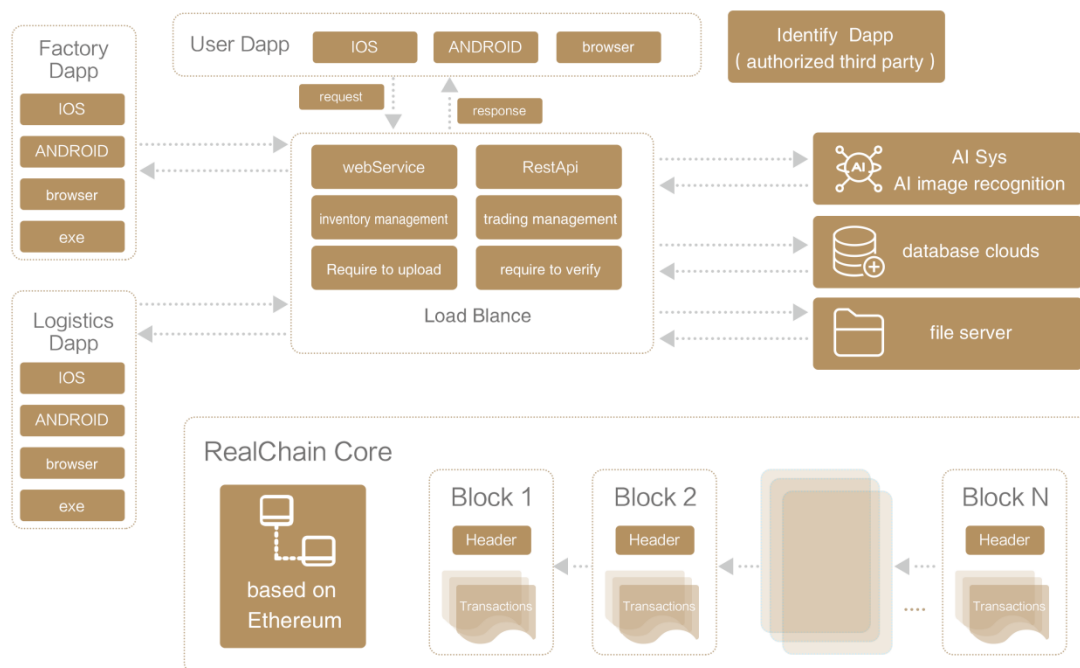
Factory Dapp

IOS

ANDROID

browser

exe

User Dapp

IOS

ANDROID

browser

Identify Dapp
( authorized third party )

request

response

webService

RestApi

inventory management

trading management

Require to upload

require to verify

Load Blance

AI

AI Sys
AI image recognition

database clouds

file server

Logistics Dapp

IOS

ANDROID

browser

exe

RealChain Core

based on Ethereum

Block 1

Header

Transactions

Block 2

Header

Transactions

Block N

Header

Transactions

.....